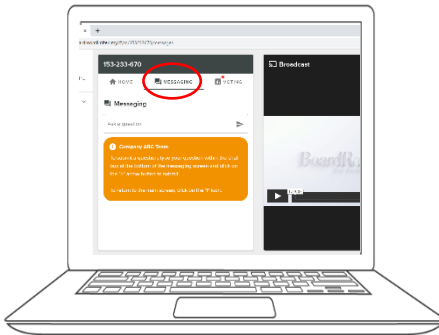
× +

153-233-670

HOME MESSAGING VOTING

Messaging

Ask a question

Company ABC Team

To submit a question, type your question within the text box at the bottom of the messaging screen and click on the arrow button to submit.

To return to the main screen, click on the X button.

Broadcast

BoardR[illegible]